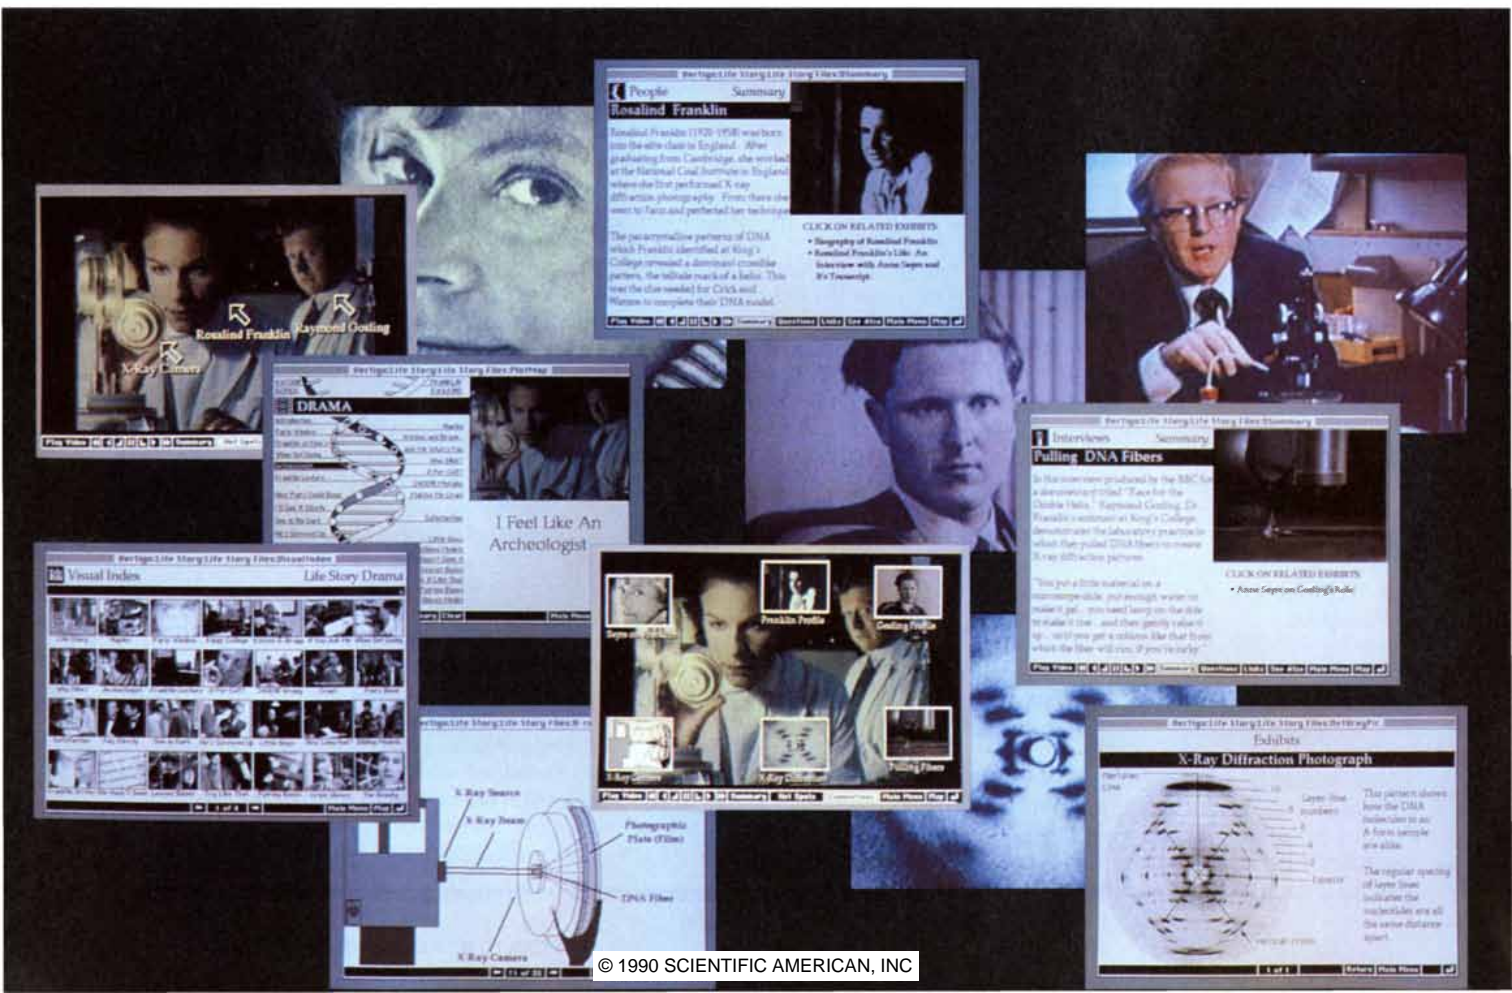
Vertigo:Life Story:Life Story Files:Summary

People Summary

Rosalind Franklin

Rosalind Franklin (1920-1958) was born into the elite class in England. After graduating from Cambridge, she worked at the National Coal Institute in England where she first performed X-ray diffraction photography. From there she went to Paris and perfected her technique.

The paracrystalline patterns of DNA which Franklin identified at King's College revealed a dominant crosslike pattern, the telltale mark of a helix. This was the clue needed for Crick and Watson to complete their DNA model.

CLICK ON RELATED EXHIBITS

• Biography of Rosalind Franklin
• Rosalind Franklin's Life: An Interview with Anne Sayre and It's Transcript

Play Video Summary Questions Links See Also Main Menu Map

Rosalind Franklin

Raymond Gosling

X-Ray Camera

Play Video Summary

Vertigo:Life Story:Life Story Files:PlotMap

DRAMA

I Feel Like An Archeologist

Clear Main Menu

Vertigo:Life Story:Life Story Files:Summary

Interviews Summary

Pulling DNA Fibers

In this interview produced by the BBC for a documentary titled "Race for the Double Helix," Raymond Gosling, Dr. Franklin's assistant at King's College, demonstrates the laboratory practice in which they pulled DNA fibers to create X-ray diffraction patterns.

"You put a little material on a microscope slide, put enough water to make it gel... you need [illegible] on the slide to make it rise... and then gently raise it up... until you get a column like that from which the fiber will rise, if you're lucky."

CLICK ON RELATED EXHIBITS

• Anne Sayre on Gosling's Role

Play Video Summary Questions Links See Also Main Menu Map

Vertigo:Life Story:Life Story Files:VisualIndex

Visual Index Life Story Drama

1 of 4 Main Menu Map

Sayre on Franklin

Franklin Profile

Gosling Profile

X-Ray Camera

X-Ray Diffraction

Pulling Fibers

Play Video Summary Set Specs Main Menu Map

Vertigo:Life Story:Life Story Files:X-ra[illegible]

X-Ray Source

X-Ray Beam

Photographic Plate (Film)

DNA Fiber

X-Ray Camera

11 of 33

Vertigo:Life Story:Life Story Files:XrDiffPic

Exhibits

X-Ray Diffraction Photograph

Meridian Line

Layer line numbers

Equator

This pattern shows how the DNA molecules in an A-form sample are alike.

The regular spacing of layer lines indicates the molecules are all the same distance apart.

1 of 3 Return Main Menu

© 1990 SCIENTIFIC AMERICAN, INC